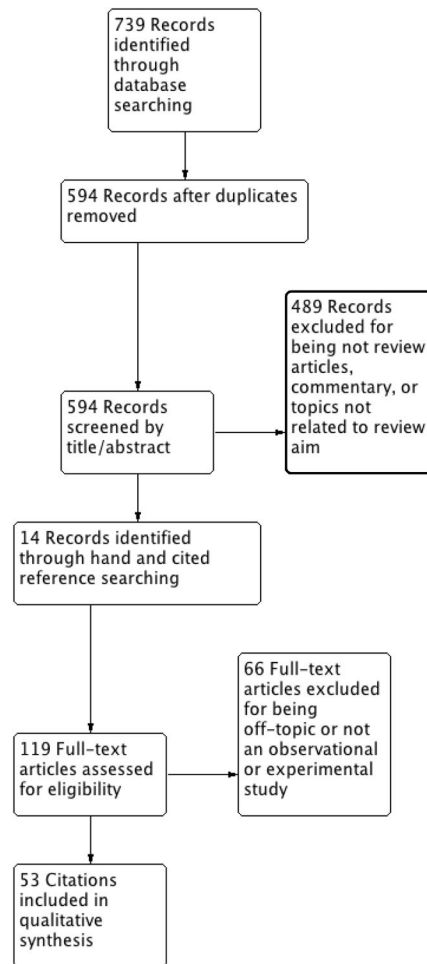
739 Records identified through database searching

594 Records after duplicates removed

594 Records screened by title/abstract

489 Records excluded for being not review articles, commentary, or topics not related to review aim

14 Records identified through hand and cited reference searching

119 Full-text articles assessed for eligibility

66 Full-text articles excluded for being off-topic or not an observational or experimental study

53 Citations included in qualitative synthesis